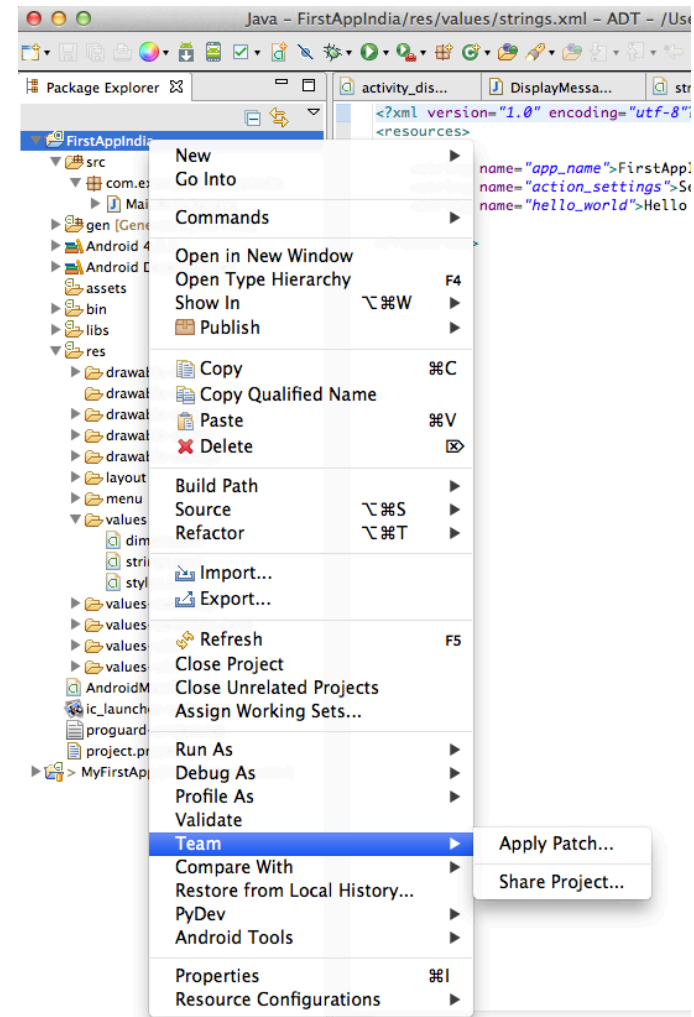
Java – FirstAppIndia/res/values/strings.xml – ADT – /Use

Package Explorer

activity_dis... DisplayMessa... str

<?xml version="1.0" encoding="utf-8"?
<resources>
name="app_name">FirstAppI
name="action_settings">Se
name="hello_world">Hello

FirstAppIndia
src
com.ex
Mai
gen [Gene
Android 4
Android D
assets
bin
libs
res
drawal
drawal
drawal
drawal
drawal
layout
menu
values
dim
stri
styl
values
values
values
values
AndroidM
ic_launch
proguard
project.pr
> MyFirstApp

New
Go Into
Commands
Open in New Window
Open Type Hierarchy F4
Show In ⌥⌘W
Publish
Copy ⌘C
Copy Qualified Name
Paste ⌘V
Delete
Build Path
Source ⌥⌘S
Refactor ⌥⌘T
Import...
Export...
Refresh F5
Close Project
Close Unrelated Projects
Assign Working Sets...
Run As
Debug As
Profile As
Validate
Team
Compare With
Restore from Local History...
PyDev
Android Tools
Properties ⌘I
Resource Configurations

Apply Patch...
Share Project...